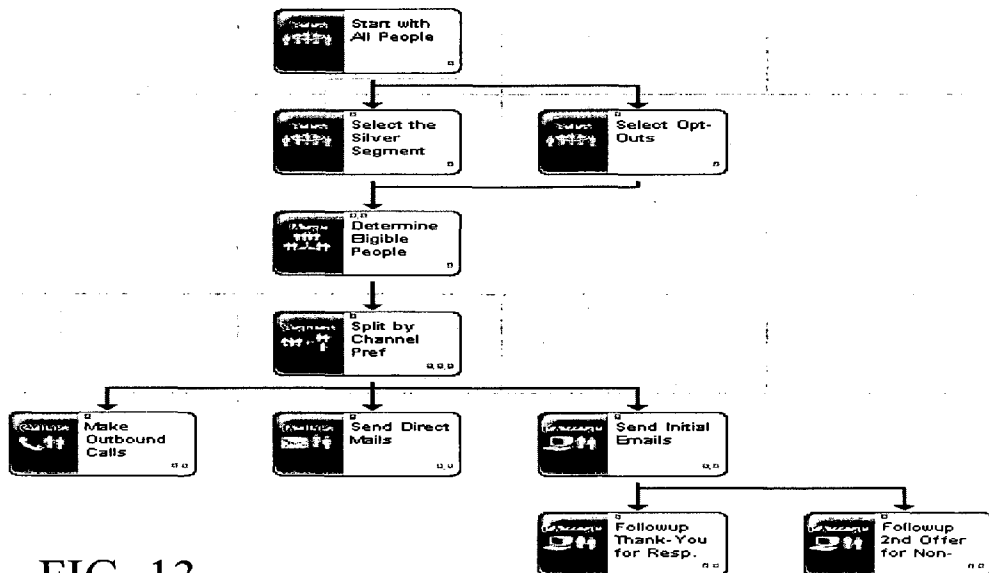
Start with All People

Select the Silver Segment

Select Opt-Outs

Determine Eligible People

Split by Channel Pref

Make Outbound Calls

Send Direct Mails

Send Initial Emails

Followup Thank-You for Resp.

Followup 2nd Offer for Non-

FIG. 13